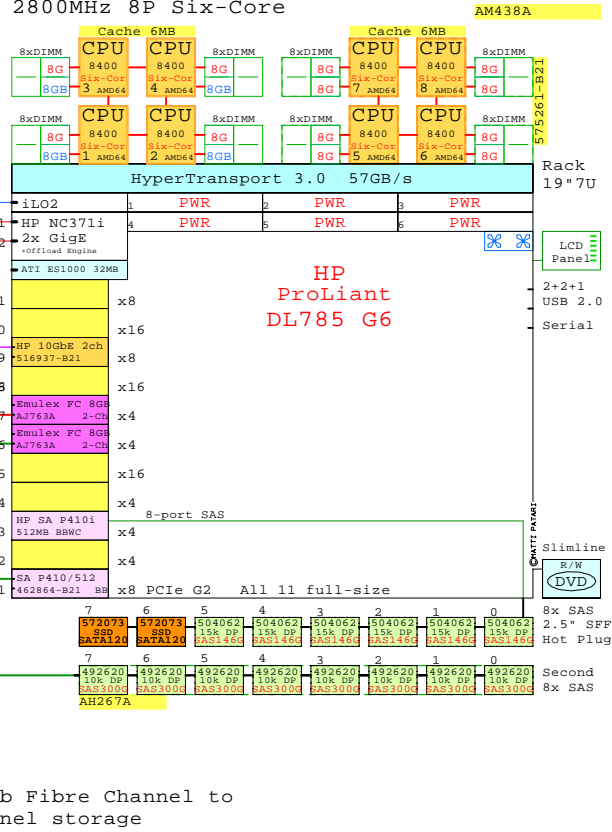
2800MHz 8P Six-Core

AM438A

Cache 6MB

Cache 6MB

8xDIMM 8G 8GB CPU 8400 Six-Cor 3 AMD64 CPU 8400 Six-Cor 4 AMD64 8xDIMM 8G 8GB

8xDIMM 8G 8G CPU 8400 Six-Cor 7 AMD64 CPU 8400 Six-Cor 8 AMD64 8xDIMM 8G 8G

575261-B21

8xDIMM 8G 8GB CPU 8400 Six-Cor 1 AMD64 CPU 8400 Six-Cor 2 AMD64 8xDIMM 8G 8GB

8xDIMM 8G 8G CPU 8400 Six-Cor 5 AMD64 CPU 8400 Six-Cor 6 AMD64 8xDIMM 8G 8G

HyperTransport 3.0 57GB/s

Rack 19"7U

iLO2

1 PWR 2 PWR 3 PWR
4 PWR 5 PWR 6 PWR

HP NC371i 2x GigE +Offload Engine

ATI ES1000 32MB

LCD Panel

HP ProLiant DL785 G6

2+2+1 USB 2.0

Serial

x8

x16

HP 10GbE 2ch 516937-B21 x8

x16

Emulex FC 8GB AJ763A 2-Ch x4

Emulex FC 8GB AJ763A 2-Ch x4

x16

x4

8-port SAS

HP SA P410i 512MB BBWC x4

x4

SA P410/512 462864-B21 BB x8 PCIe G2 All 11 full-size

©MATTI PATARI

Slimline

R/W DVD

7 572073 SSD SATA120
6 572073 SSD SATA120
5 504062 15k DP SAS146G
4 504062 15k DP SAS146G
3 504062 15k DP SAS146G
2 504062 15k DP SAS146G
1 504062 15k DP SAS146G
0 504062 15k DP SAS146G

8x SAS 2.5" SFF Hot Plug

7 492620 10k DP SAS300G
6 492620 10k DP SAS300G
5 492620 10k DP SAS300G
4 492620 10k DP SAS300G
3 492620 10k DP SAS300G
2 492620 10k DP SAS300G
1 492620 10k DP SAS300G
0 492620 10k DP SAS300G

Second 8x SAS

AH267A

b Fibre Channel to
nel storage